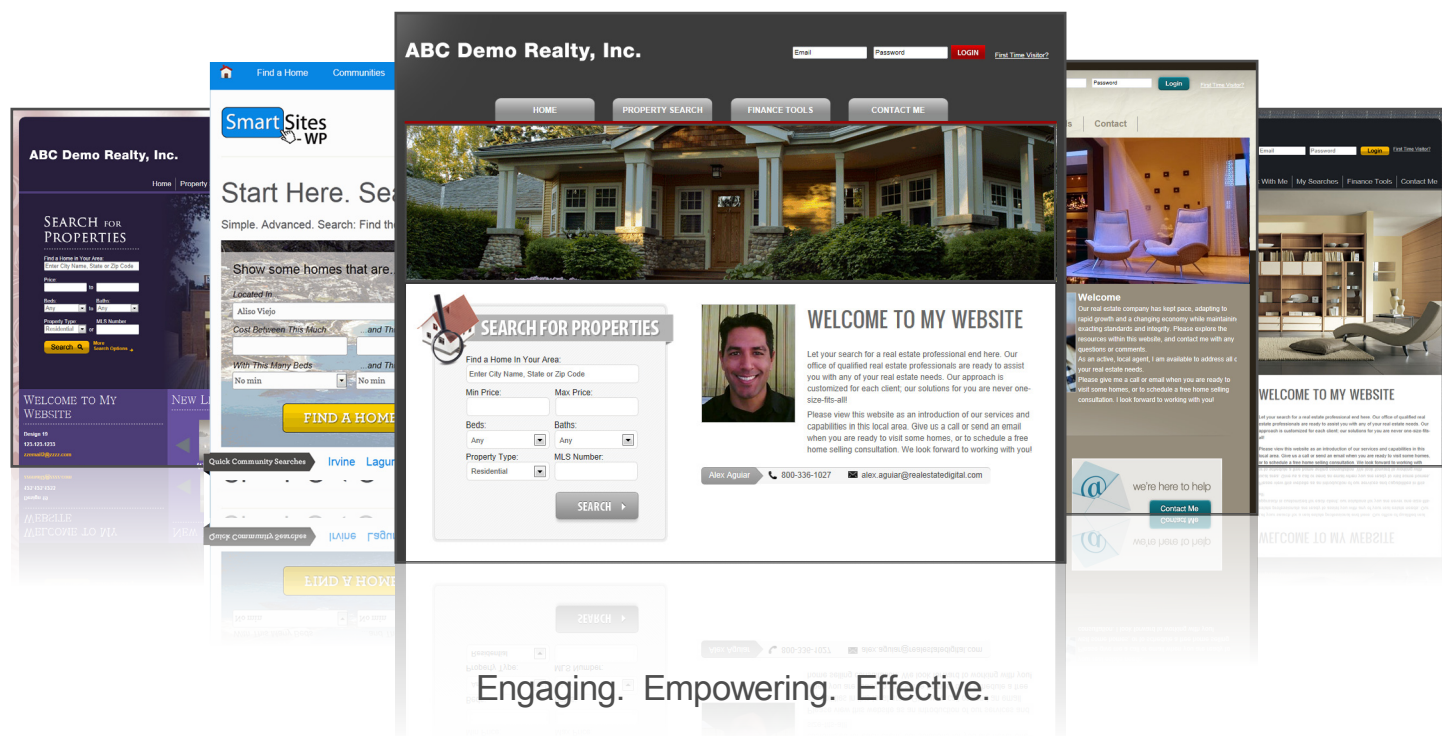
ABC Demo Realty, Inc.

Home | Property

SEARCH FOR PROPERTIES

Find a Home In Your Area:

Enter City Name, State or Zip Code

Price

to

Beds:

Any

Baths:

Any

Property Type:

Residential

MLS Number:

Search

More Search Options

WELCOME TO MY WEBSITE

Design 10

123.123.1233

NEW L

Find a Home

Communities

SmartSites - WP

Start Here. Sea

Simple. Advanced. Search: Find th

Show some homes that are...

Located In

Aliso Viejo

Cost Between This Much

...and Th

With This Many Beds

...and Th

No min

No min

FIND A HOME

Quick Community Searches

Irvine

Lagun

ABC Demo Realty, Inc.

Email

Password

LOGIN

First Time Visitor?

HOME

PROPERTY SEARCH

FINANCE TOOLS

CONTACT ME

SEARCH FOR PROPERTIES

Find a Home In Your Area:

Enter City Name, State or Zip Code

Min Price:

Max Price:

Beds:

Any

Baths:

Any

Property Type:

Residential

MLS Number:

SEARCH

WELCOME TO MY WEBSITE

Let your search for a real estate professional end here. Our office of qualified real estate professionals are ready to assist you with any of your real estate needs. Our approach is customized for each client; our solutions for you are never one-size-fits-all!

Please view this website as an introduction of our services and capabilities in this local area. Give us a call or send an email when you are ready to visit some homes, or to schedule a free home selling consultation. We look forward to working with you!

Alex Aguiar

800-336-1027

alex.aguiar@realestatedigital.com

Password

Login

First Time Visitor?

s

Contact

Welcome

Our real estate company has kept pace, adapting to rapid growth and a changing economy while maintainin exacting standards and integrity. Please explore the resources within this website, and contact me with any questions or comments.

As an active, local agent, I am available to address all c your real estate needs.

Please give me a call or email when you are ready to visit some homes, or to schedule a free home selling consultation. I look forward to working with you!

we're here to help

Contact Me

Email

Password

Login

First Time Visitor?

With Me

My Searches

Finance Tools

Contact Me

WELCOME TO MY WEBSITE

Let your search for a real estate professional end here. Our office of qualified real estate professionals are ready to assist you with any of your real estate needs. Our approach is customized for each client; our solutions for you are never one-size-fits-all!

Please view this website as an introduction of our services and capabilities in this local area. Give us a call or send an email when you are ready to visit some homes, or to schedule a free home selling consultation. We look forward to working with

Engaging. Empowering. Effective.